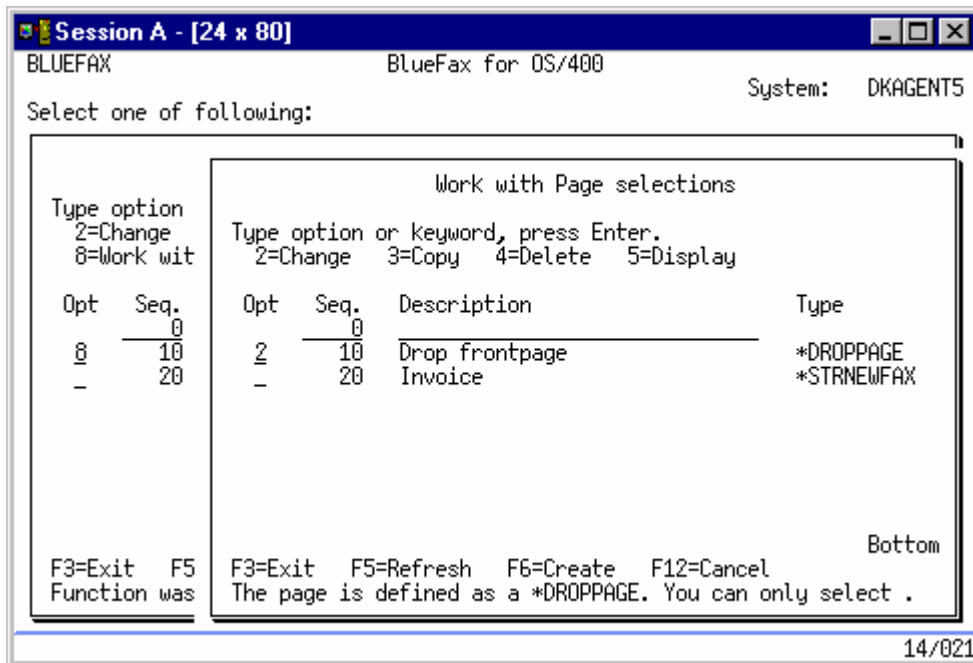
Session A - [24 x 80]

BLUEFAX BlueFax for OS/400
System: DKAGENT5
Select one of following:

Type option
2=Change
8=Work wit

Opt Seq.
0
8 10
_ 20

F3=Exit F5
Function was

Work with Page selections

Type option or keyword, press Enter.
2=Change 3=Copy 4=Delete 5=Display

| Opt | Seq. | Description | Type |
|---|---|---|---|
| | 0 | | |
| 2 | 10 | Drop frontpage | *DROPPAGE |
| _ | 20 | Invoice | *STRNEWFAX |

Bottom
F3=Exit F5=Refresh F6=Create F12=Cancel
The page is defined as a *DROPPAGE. You can only select .

14/021